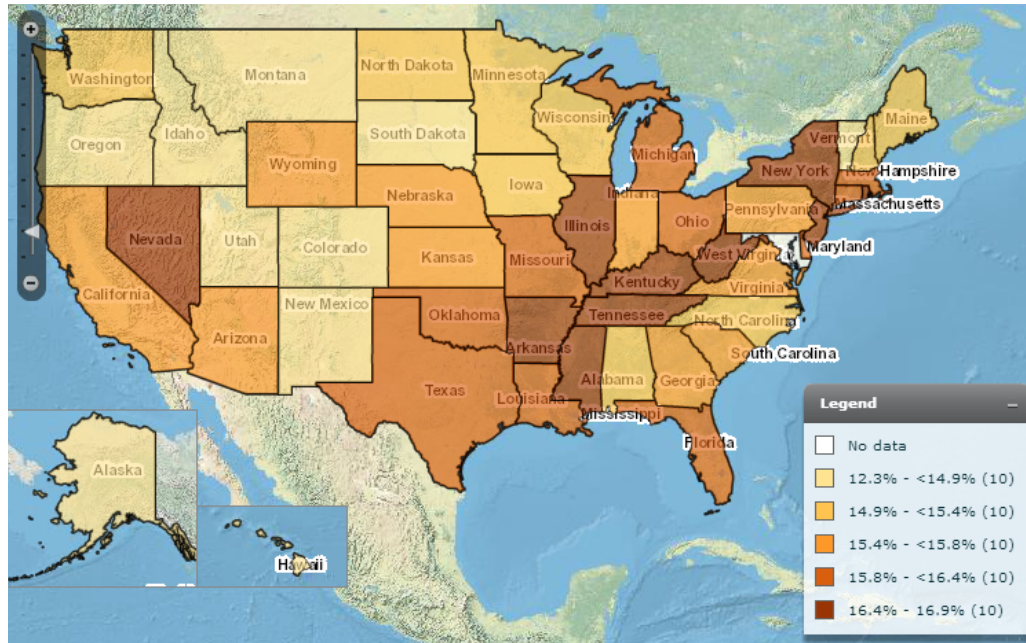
Washington
Montana
North Dakota
Minnesota
Maine
Oregon
Idaho
South Dakota
Wisconsin
Vermont
Wyoming
Michigan
New York
New Hampshire
Nebraska
Iowa
Indiana
Pennsylvania
Massachusetts
Nevada
Utah
Colorado
Illinois
Ohio
Maryland
Kansas
Missouri
West Virginia
California
Kentucky
Virginia
New Mexico
Oklahoma
Tennessee
North Carolina
Arizona
Arkansas
South Carolina
Alabama
Georgia
Texas
Louisiana
Mississippi
Florida
Alaska
Hawaii

Legend
No data
12.3% - <14.9% (10)
14.9% - <15.4% (10)
15.4% - <15.8% (10)
15.8% - <16.4% (10)
16.4% - 16.9% (10)